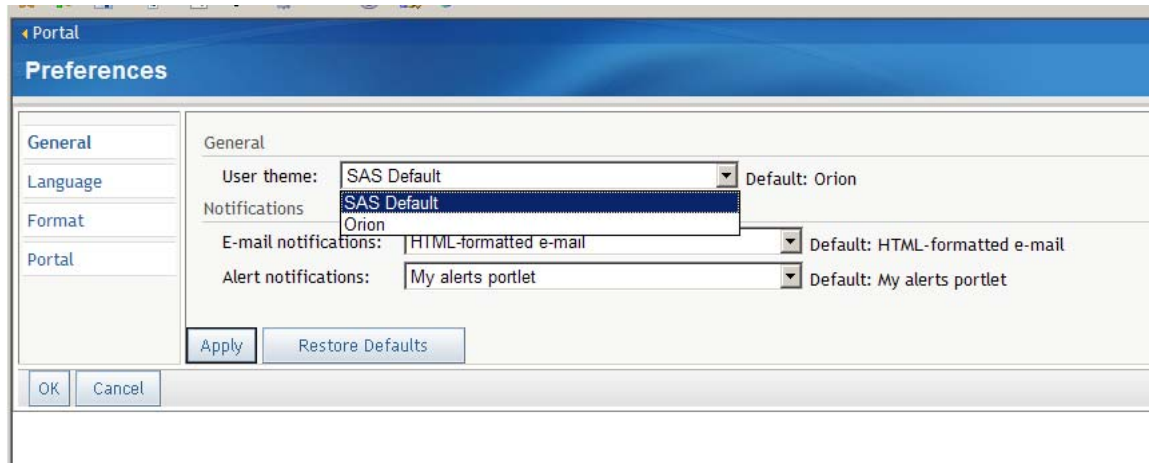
‹ Portal

Preferences

General
Language
Format
Portal

General

User theme: SAS Default Default: Orion

SAS Default
Orion

Notifications

E-mail notifications: HTML-formatted e-mail Default: HTML-formatted e-mail

Alert notifications: My alerts portlet Default: My alerts portlet

Apply Restore Defaults

OK Cancel